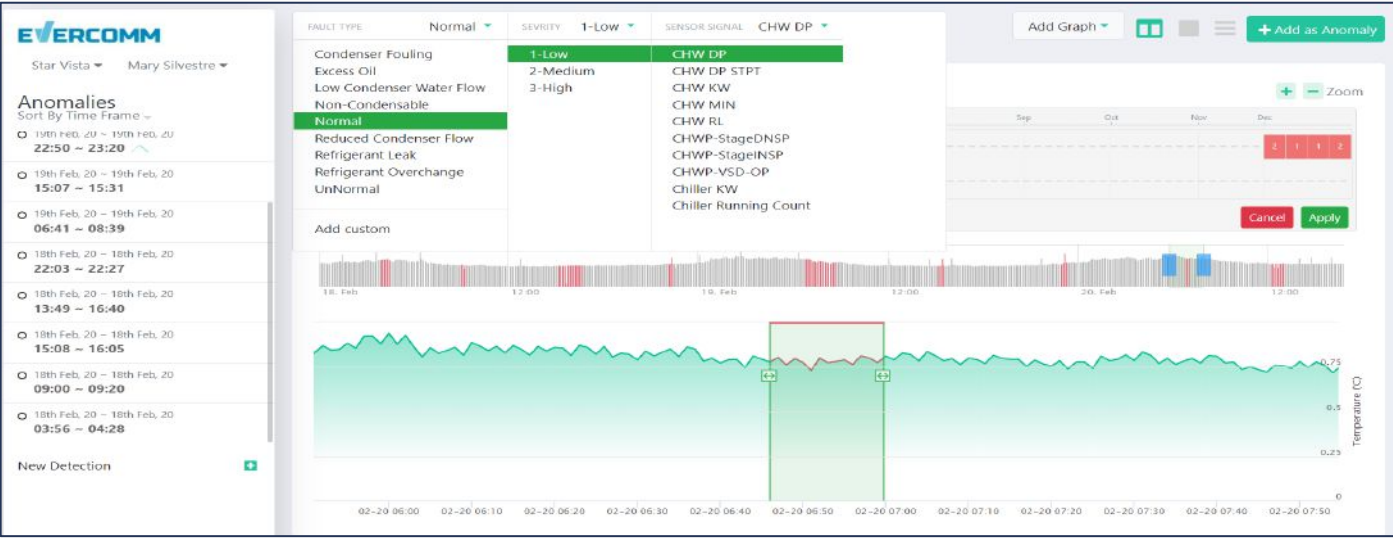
EVERCOMM

Star Vista ▾ Mary Silvestre ▾

Anomalies
Sort By Time Frame

19th Feb, 20 ~ 19th Feb, 20
22:50 ~ 23:20

19th Feb, 20 ~ 19th Feb, 20
15:07 ~ 15:31

19th Feb, 20 ~ 19th Feb, 20
06:41 ~ 08:39

18th Feb, 20 ~ 18th Feb, 20
22:03 ~ 22:27

18th Feb, 20 ~ 18th Feb, 20
13:49 ~ 16:40

18th Feb, 20 ~ 18th Feb, 20
15:08 ~ 16:05

18th Feb, 20 ~ 18th Feb, 20
09:00 ~ 09:20

18th Feb, 20 ~ 18th Feb, 20
03:56 ~ 04:28

New Detection

FAULT TYPE Normal
SEVRITY 1-Low
SENSOR SIGNAL CHW DP

Condenser Fouling
Excess Oil
Low Condenser Water Flow
Non-Condensable
Normal
Reduced Condenser Flow
Refrigerant Leak
Refrigerant Overchange
UnNormal

Add custom

1-Low
2-Medium
3-High

CHW DP
CHW DP STPT
CHW KW
CHW MIN
CHW RL
CHWP-StageDNSP
CHWP-StageINSP
CHWP-VSD-OP
Chiller KW
Chiller Running Count

Add Graph ▾
+ Add as Anomaly

Zoom

Sep Oct Nov Dec

2 1 1 2

Cancel Apply

18. Feb 12:00 19. Feb 12:00 20. Feb 12:00

0.75
0.5
0.25
0
Temperature (°C)

02-20 06:00 02-20 06:10 02-20 06:20 02-20 06:30 02-20 06:40 02-20 06:50 02-20 07:00 02-20 07:10 02-20 07:20 02-20 07:30 02-20 07:40 02-20 07:50